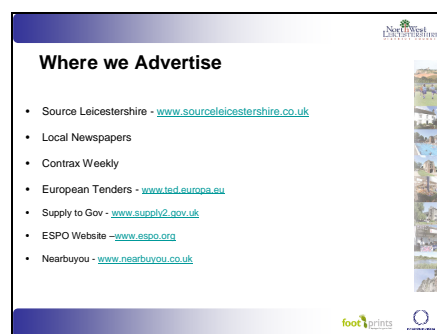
North West Leicestershire

Where we Advertise

• Source Leicestershire - www.sourceleicestershire.co.uk
• Local Newspapers
• Contrax Weekly
• European Tenders - www.ted.europa.eu
• Supply to Gov - www.supply2.gov.uk
• ESPO Website –www.espo.org
• Nearbuyou - www.nearbuyou.co.uk

foot prints